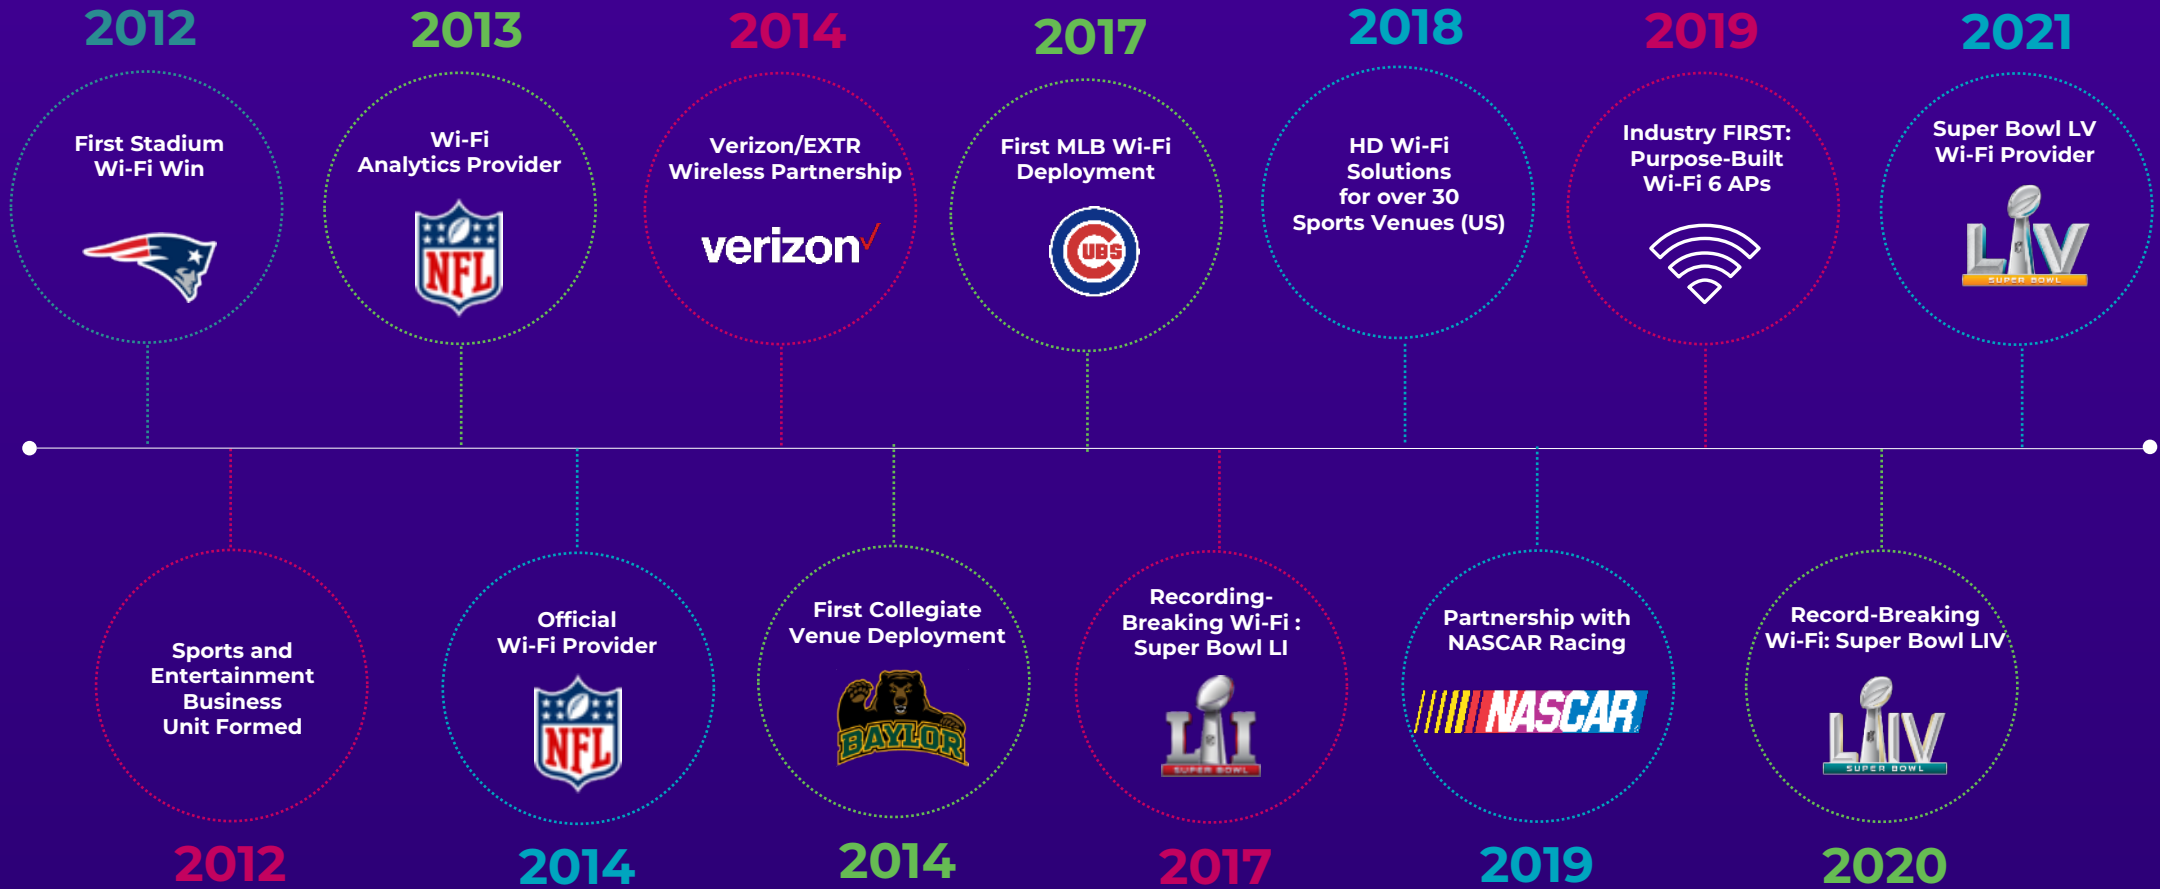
2012

First Stadium Wi-Fi Win

2013

Wi-Fi Analytics Provider

NFL

2014

Verizon/EXTR Wireless Partnership

verizon

2017

First MLB Wi-Fi Deployment

CUBS

2018

HD Wi-Fi Solutions for over 30 Sports Venues (US)

2019

Industry FIRST: Purpose-Built Wi-Fi 6 APs

2021

Super Bowl LV Wi-Fi Provider

LV SUPER BOWL

Sports and Entertainment Business Unit Formed

2012

Official Wi-Fi Provider

NFL

2014

First Collegiate Venue Deployment

BAYLOR

2014

Recording-Breaking Wi-Fi : Super Bowl LI

LI SUPER BOWL

2017

Partnership with NASCAR Racing

NASCAR

2019

Record-Breaking Wi-Fi: Super Bowl LIV

LIV SUPER BOWL

2020